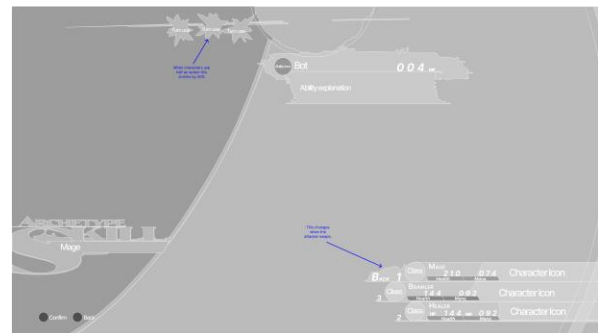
Turn order Turn order Turn order

When characters are not an action this window is here

Ability Bot 0 0 4

Ability explanation

ARCHETYPE SKILL

Mage

This changes when the Arbiter moves

BACK 1 Class MAGE 2 1 0 0 7 4 Character Icon

3 Class BRAWLER 1 4 4 0 9 3 Character Icon

2 Class HEALER 1 4 4 0 9 2 Character Icon

Confirm Back